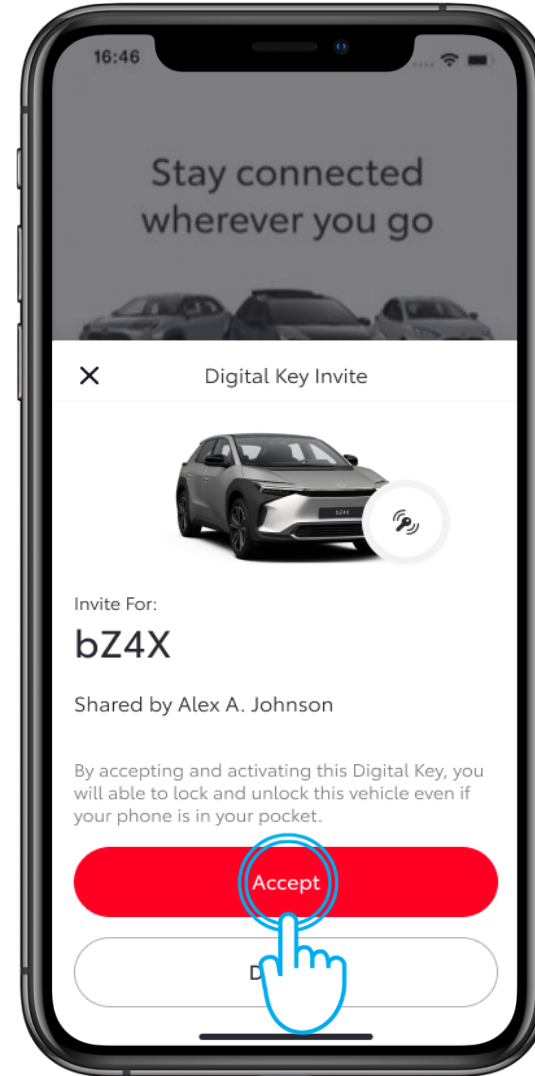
16:46

Stay connected wherever you go

×

Digital Key Invite

bZ4X

Invite For:

bZ4X

Shared by Alex A. Johnson

By accepting and activating this Digital Key, you will able to lock and unlock this vehicle even if your phone is in your pocket.

Accept

D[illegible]